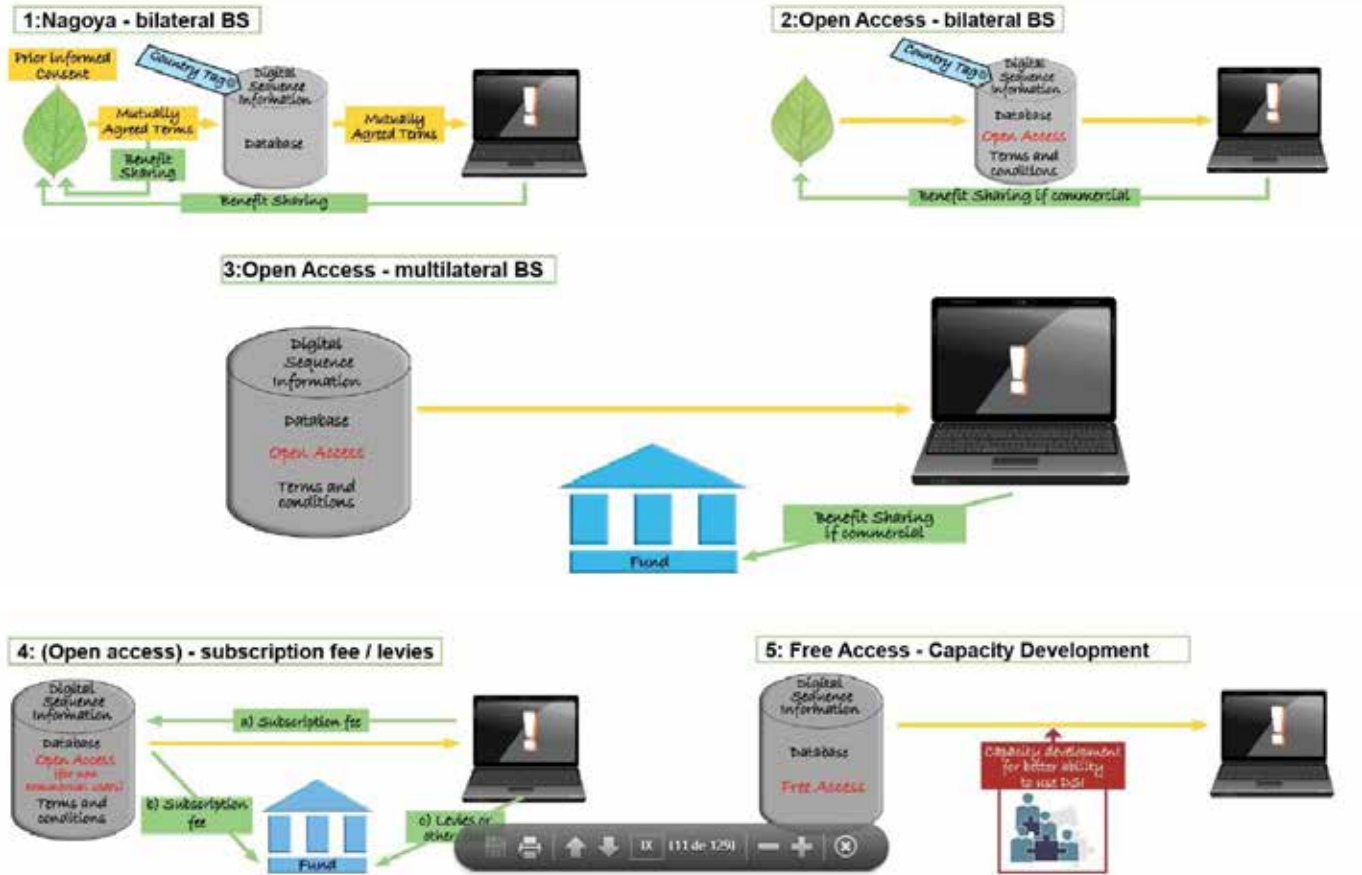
1:Nagoya - bilateral BS

Prior Informed Consent

Country Tag

Digital Sequence Information

Mutually Agreed Terms

Database

Mutually Agreed Terms

Benefit Sharing

Benefit Sharing

2:Open Access - bilateral BS

Country Tag

Digital Sequence Information

Database

Open Access

Terms and conditions

Benefit Sharing if commercial

3:Open Access - multilateral BS

Digital Sequence Information

Database

Open Access

Terms and conditions

Benefit Sharing if commercial

Fund

4: (Open access) - subscription fee / levies

Digital Sequence Information

Database

Open Access (for non commercial users)

Terms and conditions

a) Subscription fee

b) Subscription fee

c) Levies or other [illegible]

Fund

5: Free Access - Capacity Development

Digital Sequence Information

Database

Free Access

Capacity development for better ability to use DSI

IX (11 de 129)